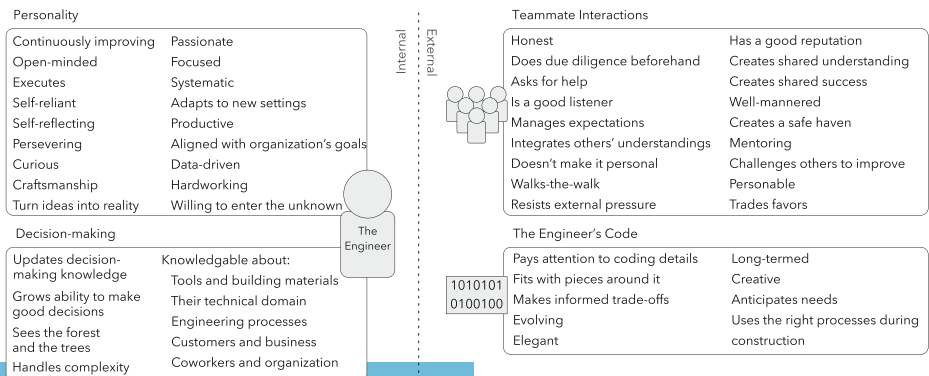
Personality

Continuously improving
Open-minded
Executes
Self-reliant
Self-reflecting
Persevering
Curious
Craftsmanship
Turn ideas into reality

Passionate
Focused
Systematic
Adapts to new settings
Productive
Aligned with organization's goals
Data-driven
Hardworking
Willing to enter the unknown

Internal

External

Teammate Interactions

Honest
Does due diligence beforehand
Asks for help
Is a good listener
Manages expectations
Integrates others' understandings
Doesn't make it personal
Walks-the-walk
Resists external pressure

Has a good reputation
Creates shared understanding
Creates shared success
Well-mannered
Creates a safe haven
Mentoring
Challenges others to improve
Personable
Trades favors

The Engineer

Decision-making

Updates decision-making knowledge
Grows ability to make good decisions
Sees the forest and the trees
Handles complexity

Knowledgable about:
Tools and building materials
Their technical domain
Engineering processes
Customers and business
Coworkers and organization

The Engineer's Code

1010101
0100100

Pays attention to coding details
Fits with pieces around it
Makes informed trade-offs
Evolving
Elegant

Long-termed
Creative
Anticipates needs
Uses the right processes during construction